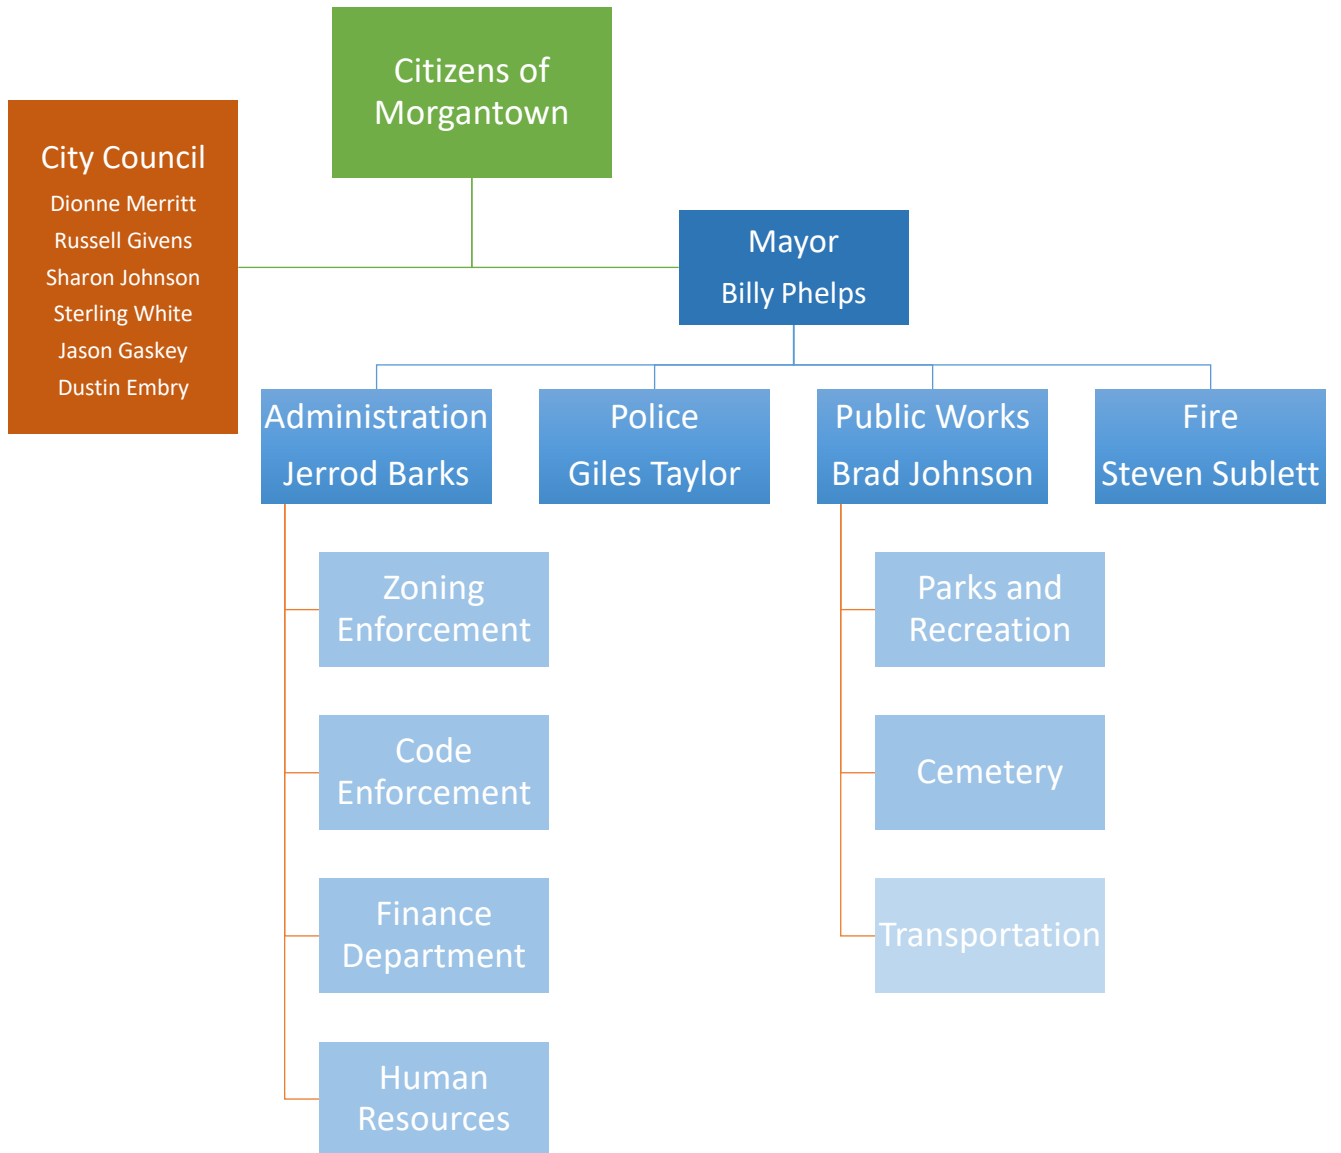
Citizens of Morgantown

City Council
Dionne Merritt
Russell Givens
Sharon Johnson
Sterling White
Jason Gaskey
Dustin Embry

Mayor
Billy Phelps

Administration
Jerrod Barks

Police
Giles Taylor

Public Works
Brad Johnson

Fire
Steven Sublett

Zoning Enforcement

Code Enforcement

Finance Department

Human Resources

Parks and Recreation

Cemetery

Transportation